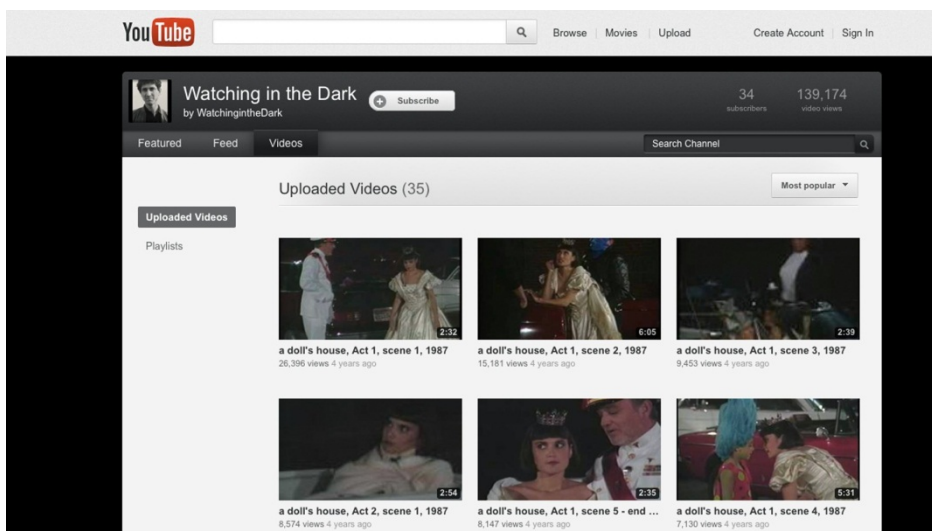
You Tube

Browse | Movies | Upload

Create Account | Sign In

Watching in the Dark
by WatchingintheDark

Subscribe

34 subscribers

139,174 video views

Featured Feed Videos

Search Channel

Uploaded Videos (35)

Most popular

Uploaded Videos

Playlists

2:32
a doll's house, Act 1, scene 1, 1987
26,396 views 4 years ago

6:05
a doll's house, Act 1, scene 2, 1987
15,181 views 4 years ago

2:39
a doll's house, Act 1, scene 3, 1987
9,453 views 4 years ago

2:54
a doll's house, Act 2, scene 1, 1987
8,574 views 4 years ago

2:35
a doll's house, Act 1, scene 5 - end ...
8,147 views 4 years ago

5:31
a doll's house, Act 1, scene 4, 1987
7,130 views 4 years ago